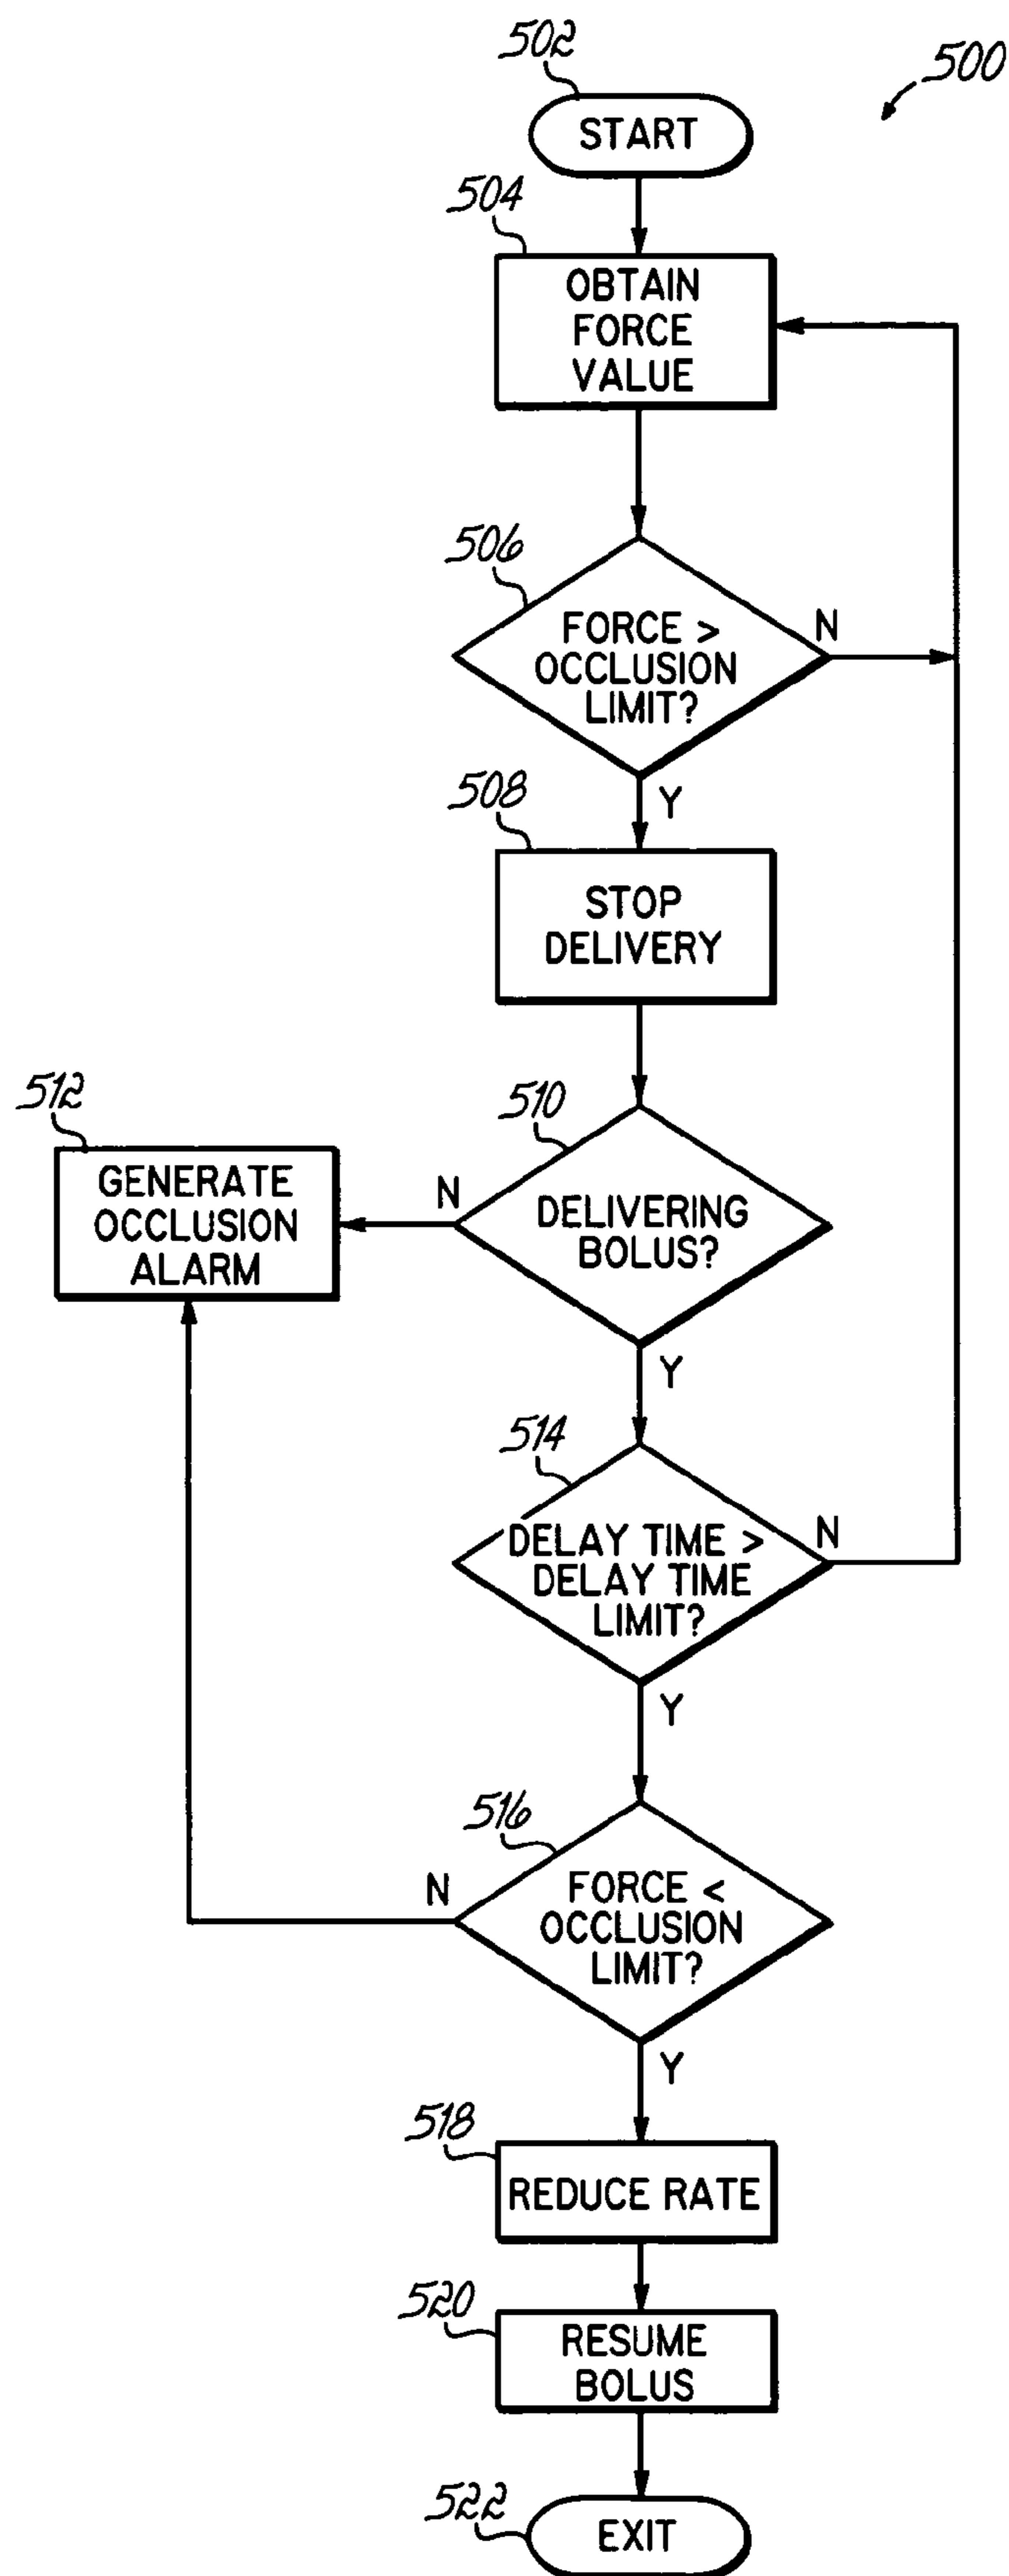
500

502

START

504

OBTAIN FORCE VALUE

506

FORCE > OCCLUSION LIMIT?

N

Y

508

STOP DELIVERY

510

DELIVERING BOLUS?

N

512

GENERATE OCCLUSION ALARM

Y

514

DELAY TIME > DELAY TIME LIMIT?

N

Y

516

FORCE < OCCLUSION LIMIT?

N

Y

518

REDUCE RATE

520

RESUME BOLUS

522

EXIT